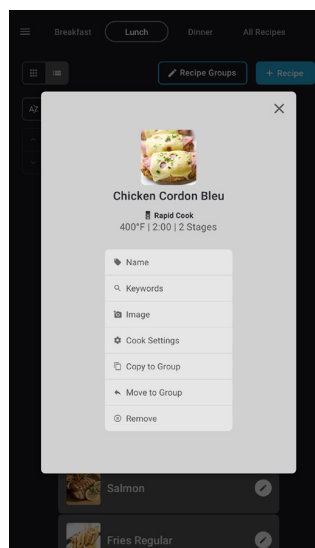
Breakfast Lunch Dinner All Recipes

Recipe Groups + Recipe

AZ

×

Chicken Cordon Bleu

Rapid Cook

400°F | 2:00 | 2 Stages

Name

Keywords

Image

Cook Settings

Copy to Group

Move to Group

Remove

Salmon

Fries Regular